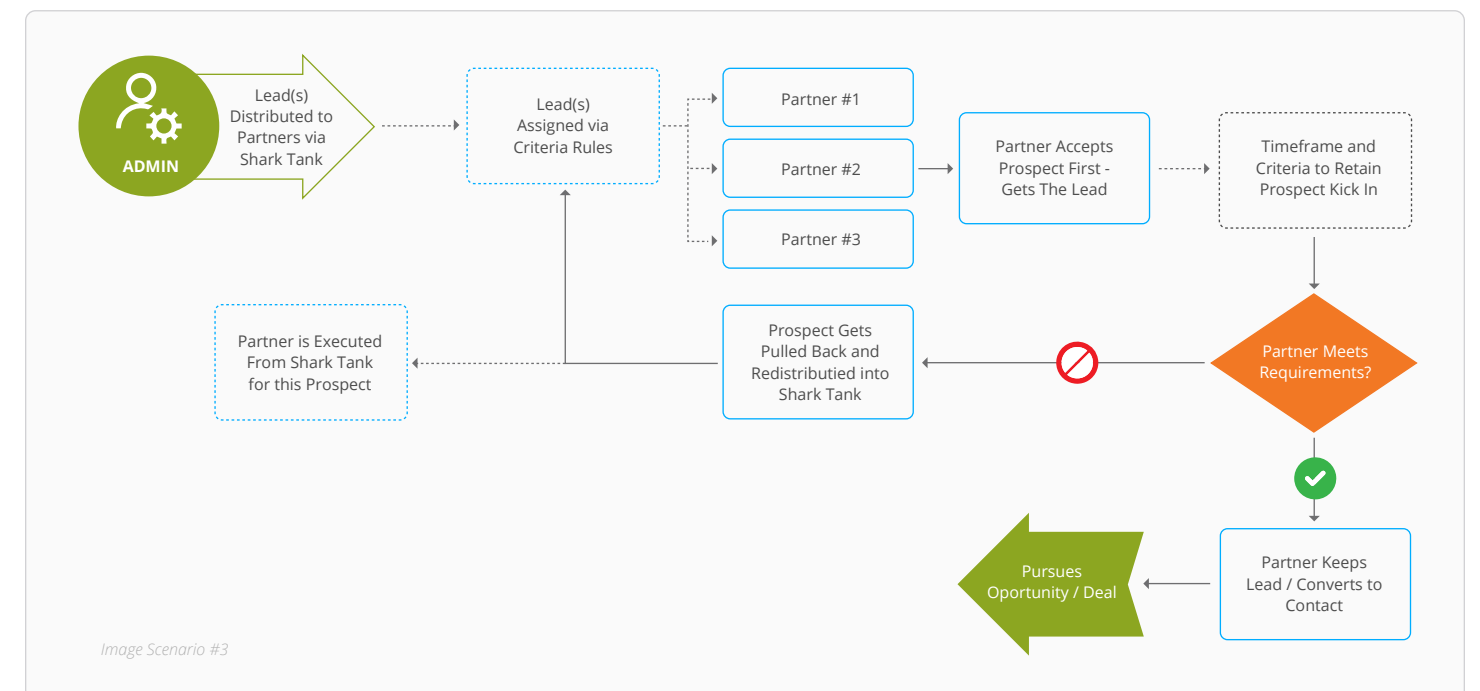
ADMIN

Lead(s) Distributed to Partners via Shark Tank

Lead(s) Assigned via Criteria Rules

Partner #1

Partner #2

Partner #3

Partner Accepts Prospect First - Gets The Lead

Timeframe and Criteria to Retain Prospect Kick In

Partner Meets Requirements?

Prospect Gets Pulled Back and Redistributied into Shark Tank

Partner is Executed From Shark Tank for this Prospect

Partner Keeps Lead / Converts to Contact

Pursues Oportunity / Deal

Image Scenario #3